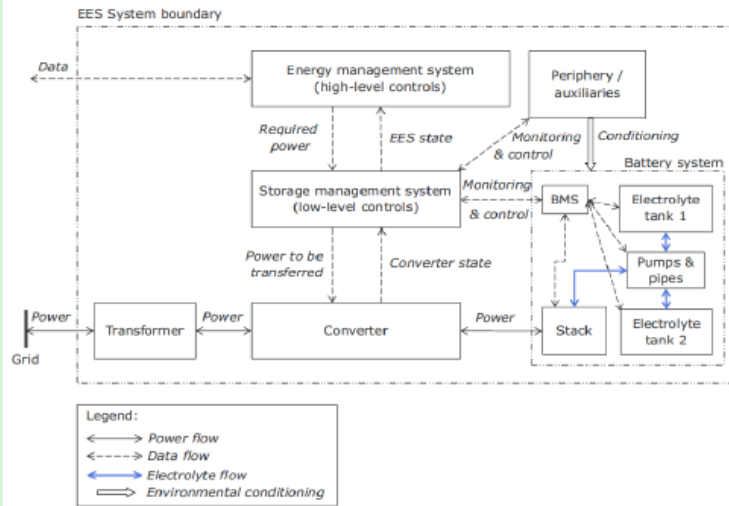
EES System boundary

Data

Energy management system
(high-level controls)

Periphery /
auxiliaries

Required power

EES state

Monitoring & control

Conditioning

Battery system

Storage management system
(low-level controls)

Monitoring & control

BMS

Electrolyte tank 1

Pumps & pipes

Power to be transferred

Converter state

Power

Transformer

Power

Converter

Power

Stack

Electrolyte tank 2

Grid

Legend:
Power flow
Data flow
Electrolyte flow
Environmental conditioning